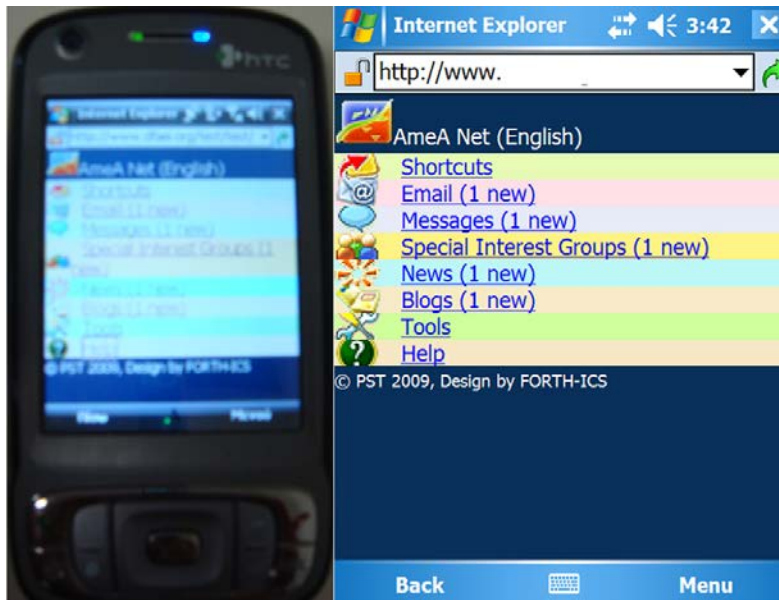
htc

Internet Explorer

AmeA Net (English)

Shortcuts

Email (1 new)

Messages (1 new)

Special Interest Groups (1 new)

News (1 new)

Blogs (1 new)

Tools

Help

© PST 2009, Design by FORTH-ICS

Internet Explorer 3:42

http://www.

AmeA Net (English)

Shortcuts

Email (1 new)

Messages (1 new)

Special Interest Groups (1 new)

News (1 new)

Blogs (1 new)

Tools

Help

© PST 2009, Design by FORTH-ICS

Back

Menu